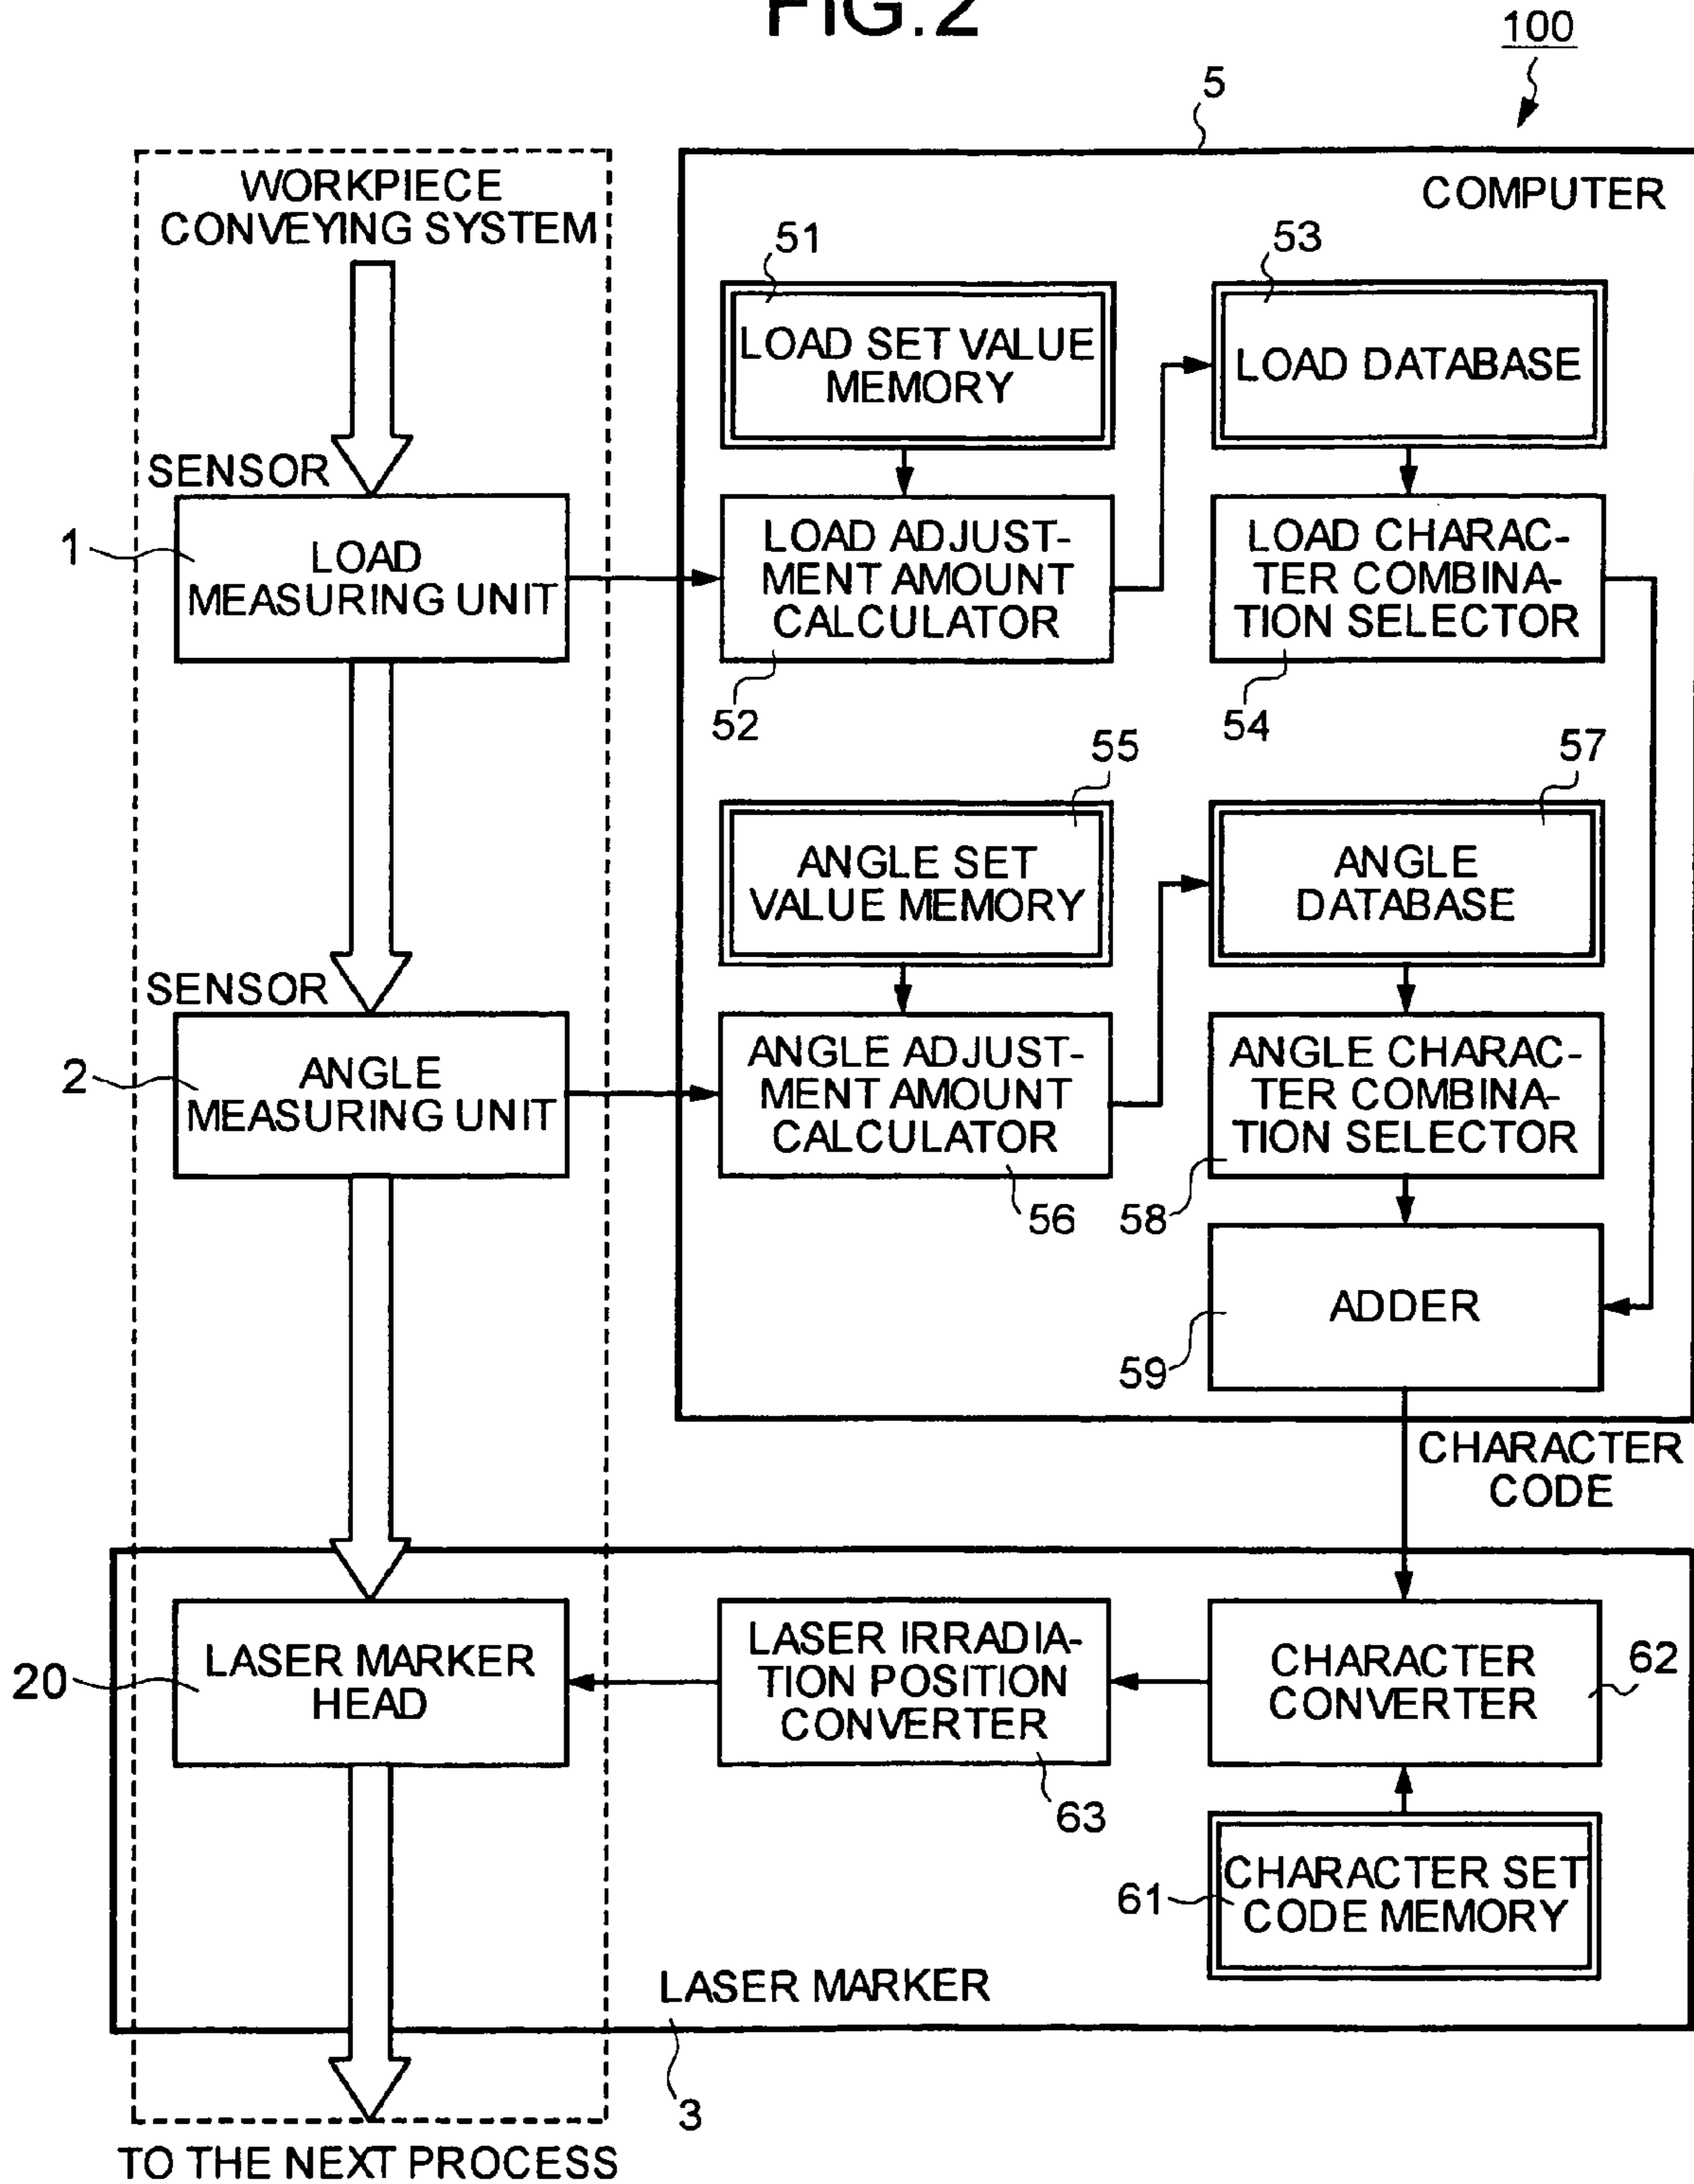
FIG.2

100

5

WORKPIECE CONVEYING SYSTEM

COMPUTER

51

LOAD SET VALUE MEMORY

53

LOAD DATABASE

SENSOR

1

LOAD MEASURING UNIT

LOAD ADJUSTMENT AMOUNT CALCULATOR

LOAD CHARACTER COMBINATION SELECTOR

52

54

55

57

ANGLE SET VALUE MEMORY

ANGLE DATABASE

SENSOR

2

ANGLE MEASURING UNIT

ANGLE ADJUSTMENT AMOUNT CALCULATOR

ANGLE CHARACTER COMBINATION SELECTOR

56

58

ADDER

59

CHARACTER CODE

20

LASER MARKER HEAD

LASER IRRADIATION POSITION CONVERTER

CHARACTER CONVERTER

62

63

61

CHARACTER SET CODE MEMORY

LASER MARKER

3

TO THE NEXT PROCESS